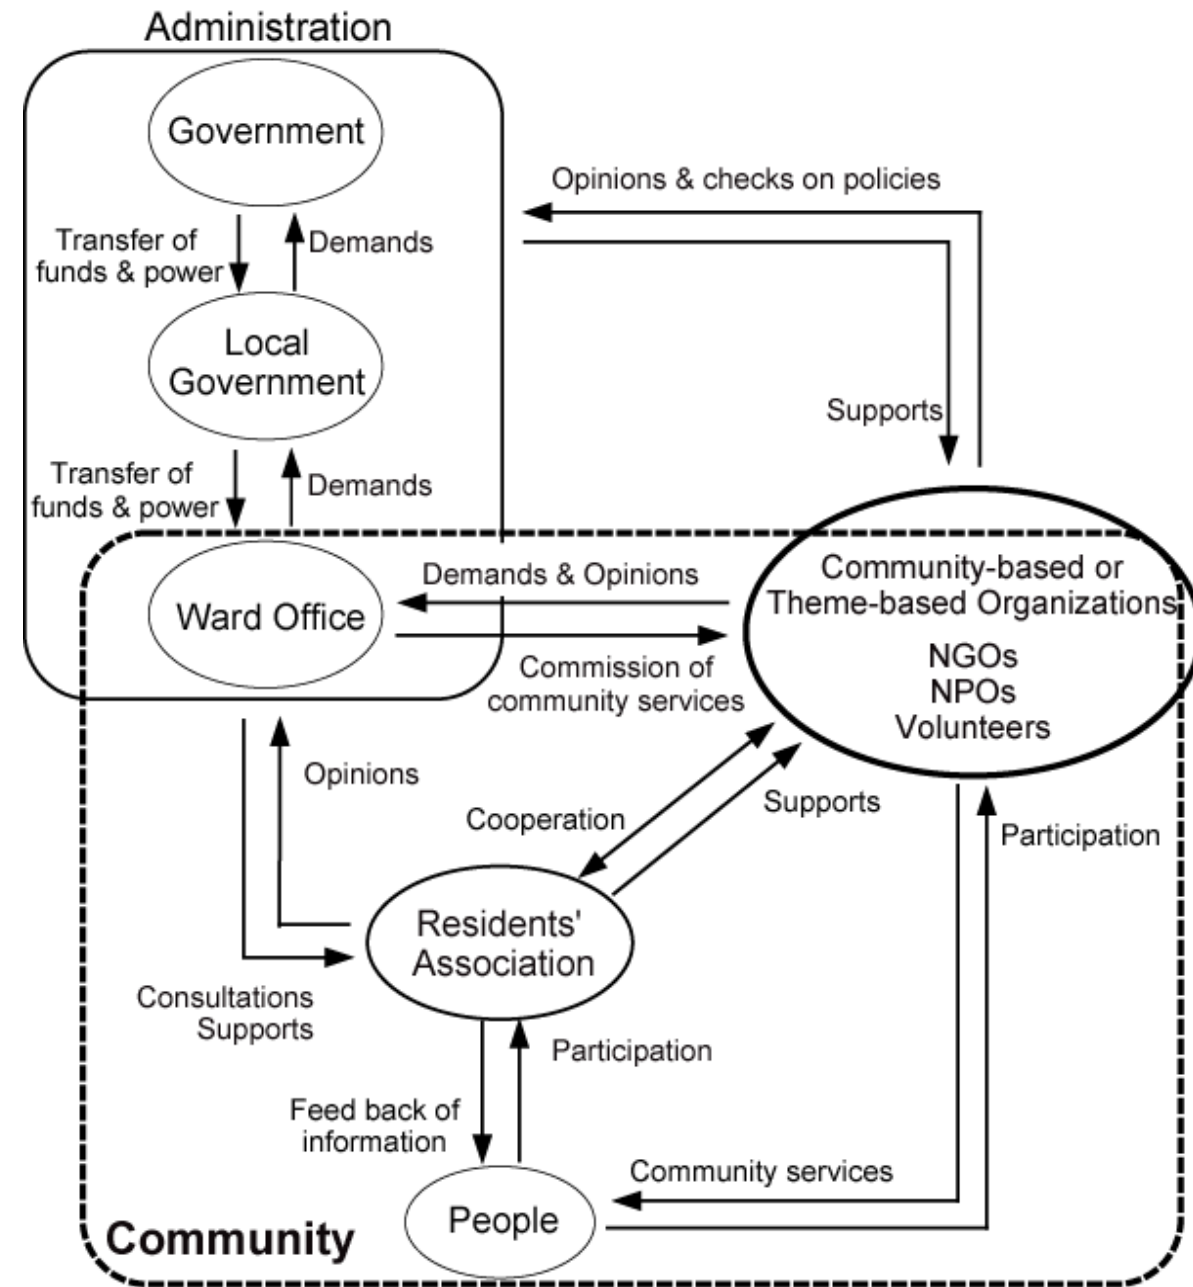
Administration

Government

Transfer of funds & power

Demands

Local Government

Transfer of funds & power

Demands

Opinions & checks on policies

Supports

Ward Office

Demands & Opinions

Commission of community services

Community-based or Theme-based Organizations

NGOs
NPOs
Volunteers

Opinions

Cooperation

Supports

Participation

Residents' Association

Consultations
Supports

Participation

Feed back of information

Community services

People

Community